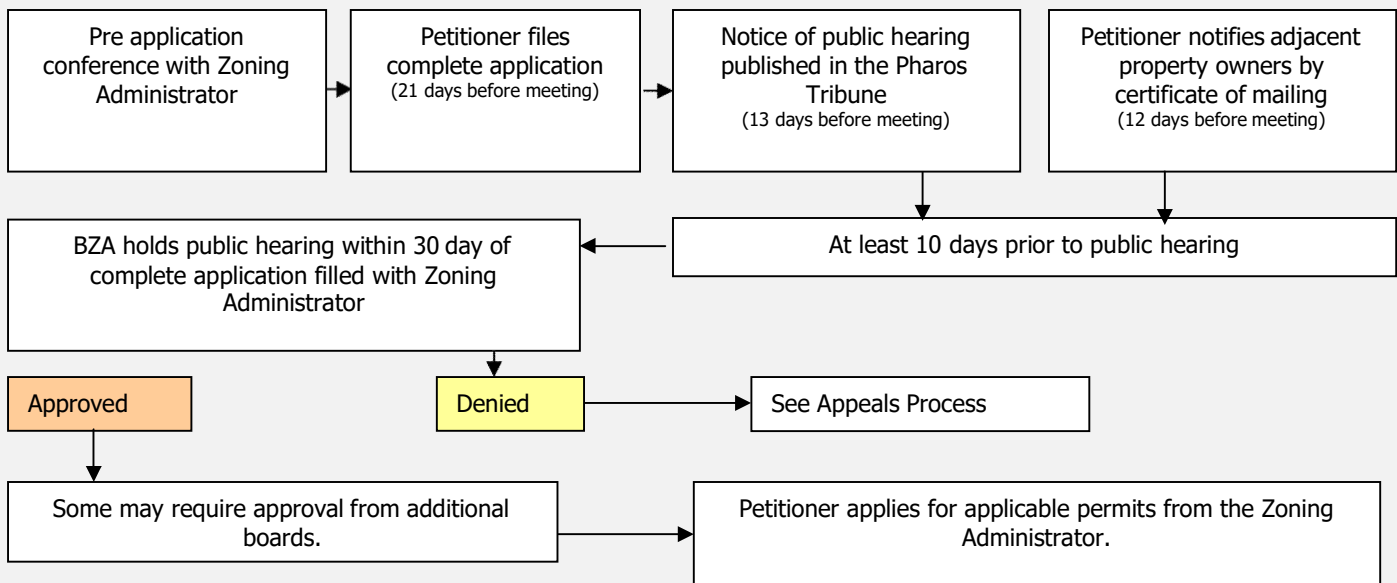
Pre application conference with Zoning Administrator

Petitioner files complete application
(21 days before meeting)

Notice of public hearing published in the Pharos Tribune
(13 days before meeting)

Petitioner notifies adjacent property owners by certificate of mailing
(12 days before meeting)

BZA holds public hearing within 30 day of complete application filled with Zoning Administrator

At least 10 days prior to public hearing

Approved

Denied

See Appeals Process

Some may require approval from additional boards.

Petitioner applies for applicable permits from the Zoning Administrator.